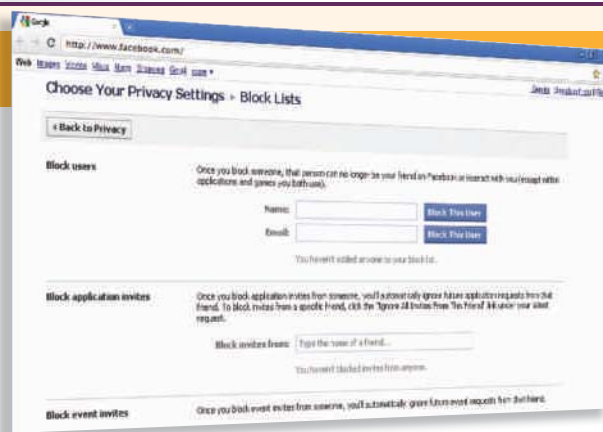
Google

http://www.facebook.com/

Web Images Videos Maps News Shopping Gmail more ▾

Choose Your Privacy Settings ▸ Block Lists

Search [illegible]

‹ Back to Privacy

Block users

Once you block someone, that person can no longer be your friend on Facebook or interact with you (except within applications and games you both use).

Name: Block This User

Email: Block This User

You haven't added anyone to your block list.

Block application invites

Once you block application invites from someone, you'll automatically ignore future application requests from that friend. To block invites from a specific friend, click the "Ignore All Invites From This Friend" link under your latest request.

Block invites from: Type the name of a friend...

You haven't blocked invites from anyone.

Block event invites

Once you block event invites from someone, you'll automatically ignore future event requests from that friend.